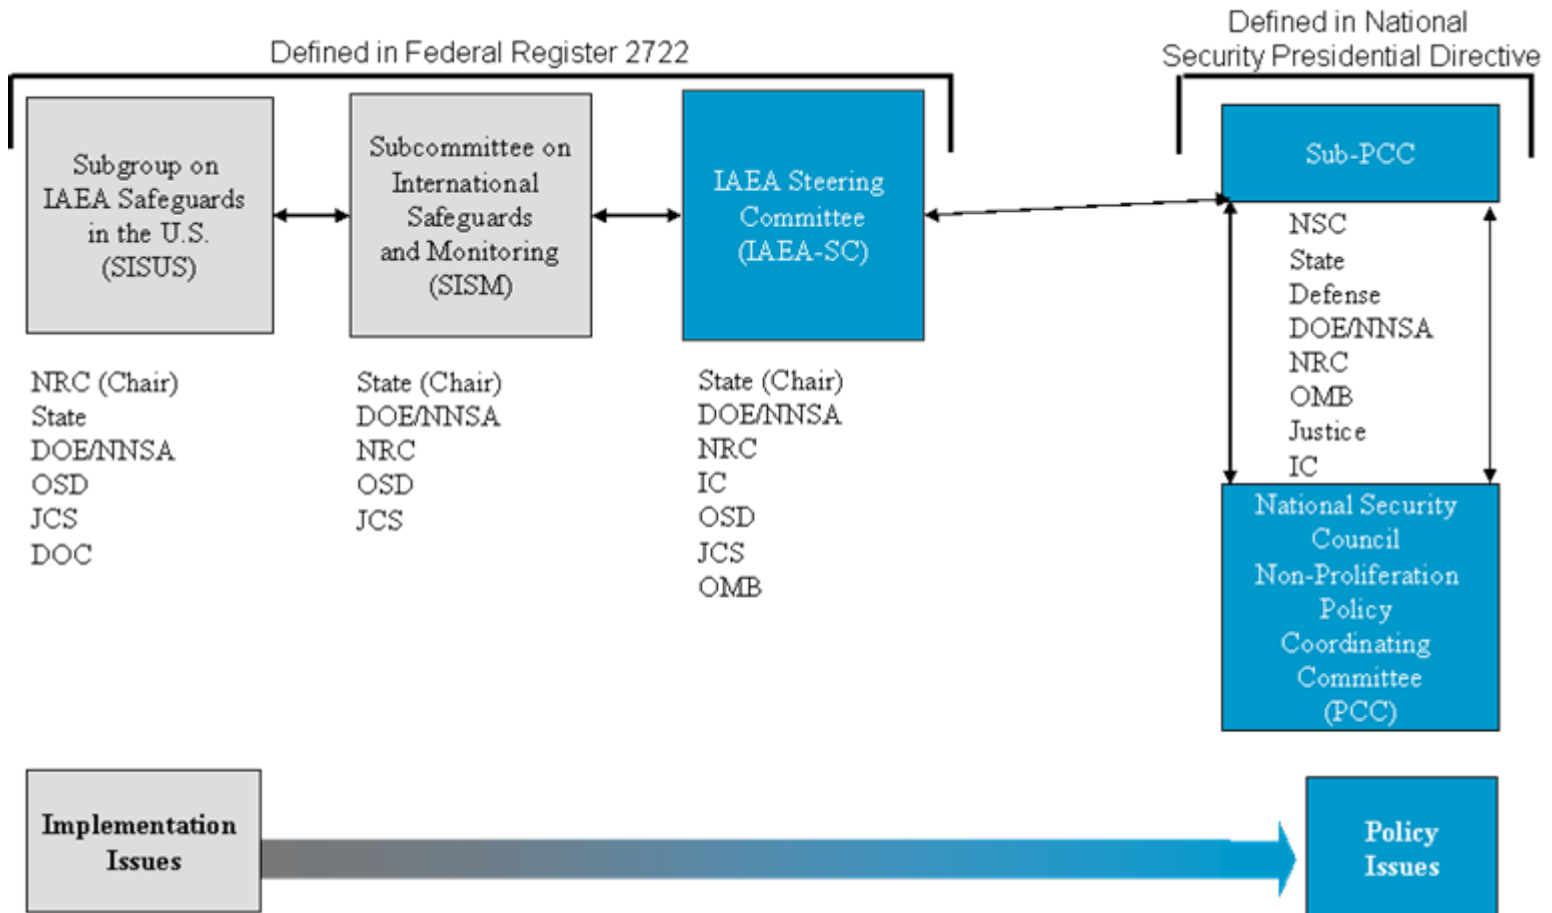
Defined in Federal Register 2722

Defined in National Security Presidential Directive

Subgroup on IAEA Safeguards in the U.S. (SISUS)

Subcommittee on International Safeguards and Monitoring (SISM)

IAEA Steering Committee (IAEA-SC)

Sub-PCC

NRC (Chair)
State
DOE/NNSA
OSD
JCS
DOC

State (Chair)
DOE/NNSA
NRC
OSD
JCS

State (Chair)
DOE/NNSA
NRC
IC
OSD
JCS
OMB

NSC
State
Defense
DOE/NNSA
NRC
OMB
Justice
IC

National Security Council Non-Proliferation Policy Coordinating Committee (PCC)

Implementation Issues

Policy Issues